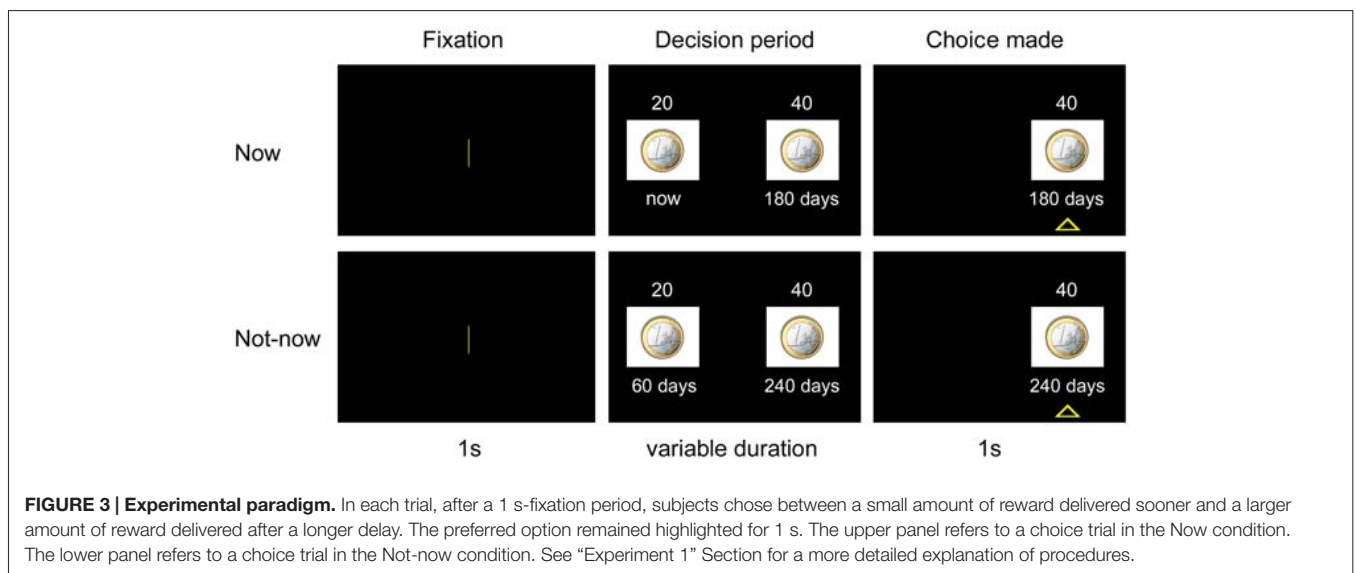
Fixation

Decision period

Choice made

Now

20

40

now

180 days

40

180 days

Not-now

20

40

60 days

240 days

40

240 days

1s

variable duration

1s

**FIGURE 3 | Experimental paradigm.** In each trial, after a 1 s-fixation period, subjects chose between a small amount of reward delivered sooner and a larger amount of reward delivered after a longer delay. The preferred option remained highlighted for 1 s. The upper panel refers to a choice trial in the Now condition. The lower panel refers to a choice trial in the Not-now condition. See "Experiment 1" Section for a more detailed explanation of procedures.